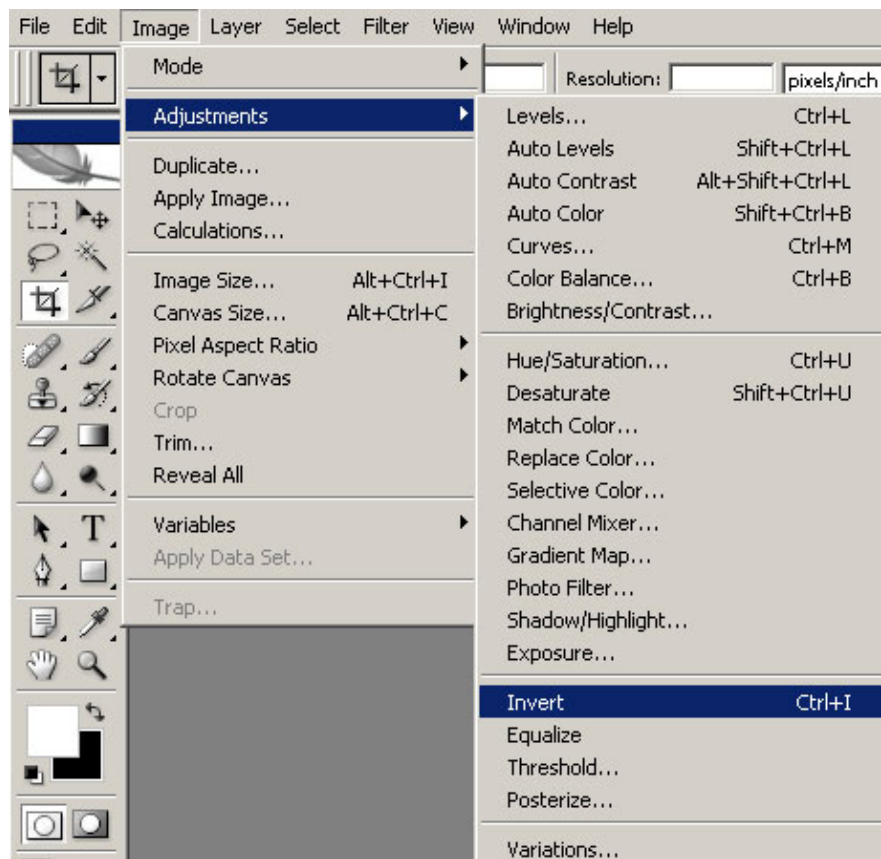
File Edit Image Layer Select Filter View Window Help

Resolution: pixels/inch

Mode
Adjustments
Duplicate...
Apply Image...
Calculations...
Image Size... Alt+Ctrl+I
Canvas Size... Alt+Ctrl+C
Pixel Aspect Ratio
Rotate Canvas
Crop
Trim...
Reveal All
Variables
Apply Data Set...
Trap...

Levels... Ctrl+L
Auto Levels Shift+Ctrl+L
Auto Contrast Alt+Shift+Ctrl+L
Auto Color Shift+Ctrl+B
Curves... Ctrl+M
Color Balance... Ctrl+B
Brightness/Contrast...
Hue/Saturation... Ctrl+U
Desaturate Shift+Ctrl+U
Match Color...
Replace Color...
Selective Color...
Channel Mixer...
Gradient Map...
Photo Filter...
Shadow/Highlight...
Exposure...
Invert Ctrl+I
Equalize
Threshold...
Posterize...
Variations...